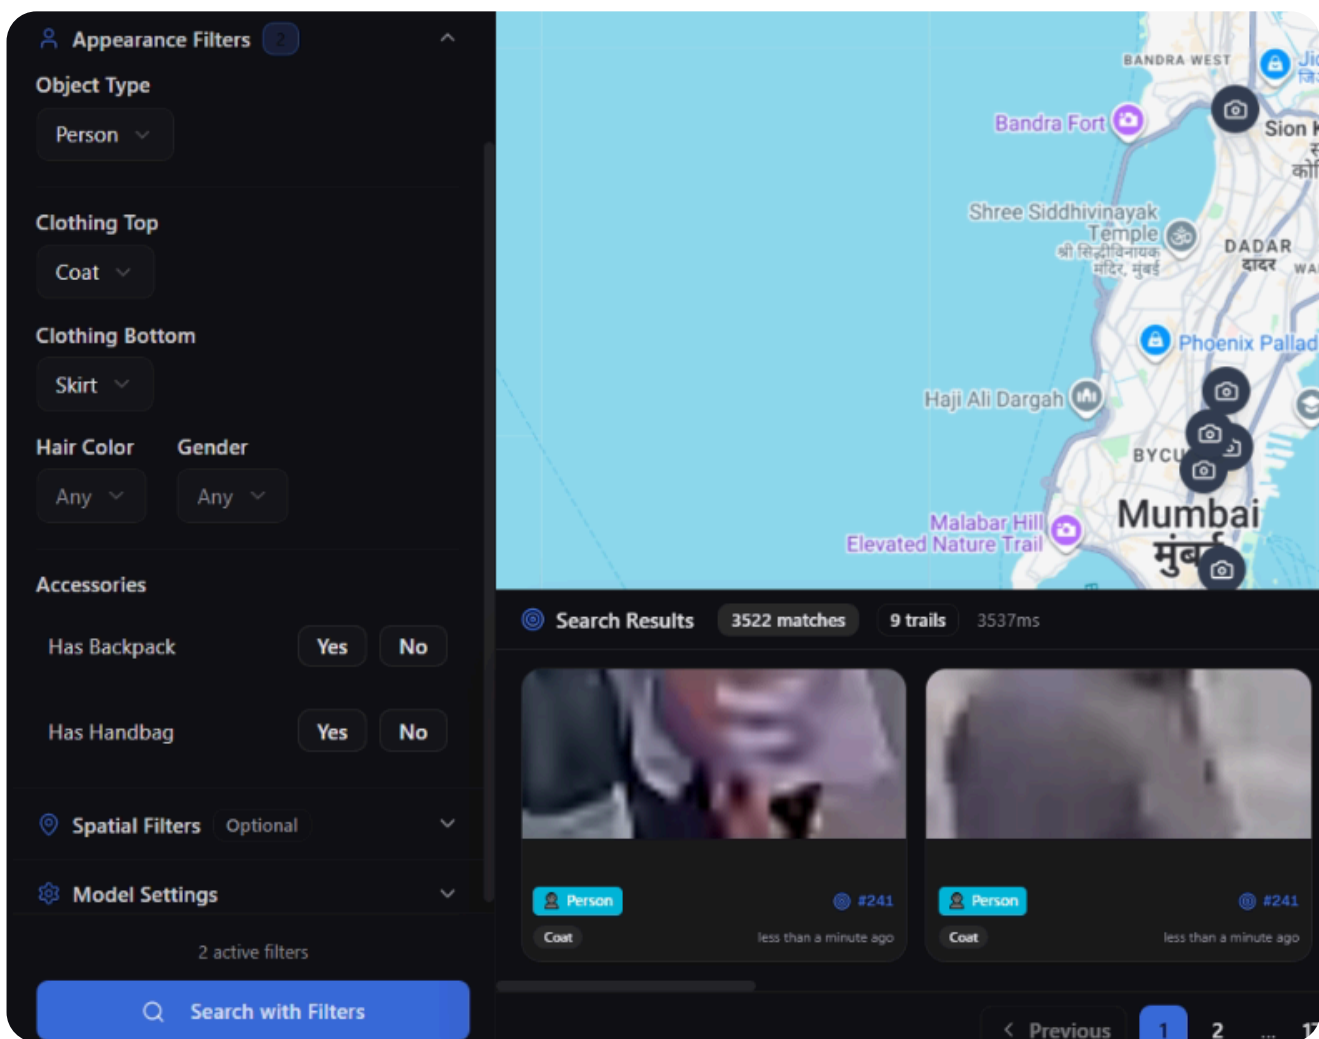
Appearance Filters 2

Object Type

Person

Clothing Top

Coat

Clothing Bottom

Skirt

Hair Color

Any

Gender

Any

Accessories

Has Backpack Yes No

Has Handbag Yes No

Spatial Filters Optional

Model Settings

2 active filters

Search with Filters

BANDRA WEST

Bandra Fort

Sion

Shree Siddhivinayak Temple
श्री सिद्धिविनायक मंदिर, मुंबई

DADAR
दादर

Phoenix Pallad

Haji Ali Dargah

BYCU

Malabar Hill Elevated Nature Trail

Mumbai
मुंबई

Search Results 3522 matches 9 trails 3537ms

Person #241
Coat less than a minute ago

Person #241
Coat less than a minute ago

Previous 1 2 ... 1